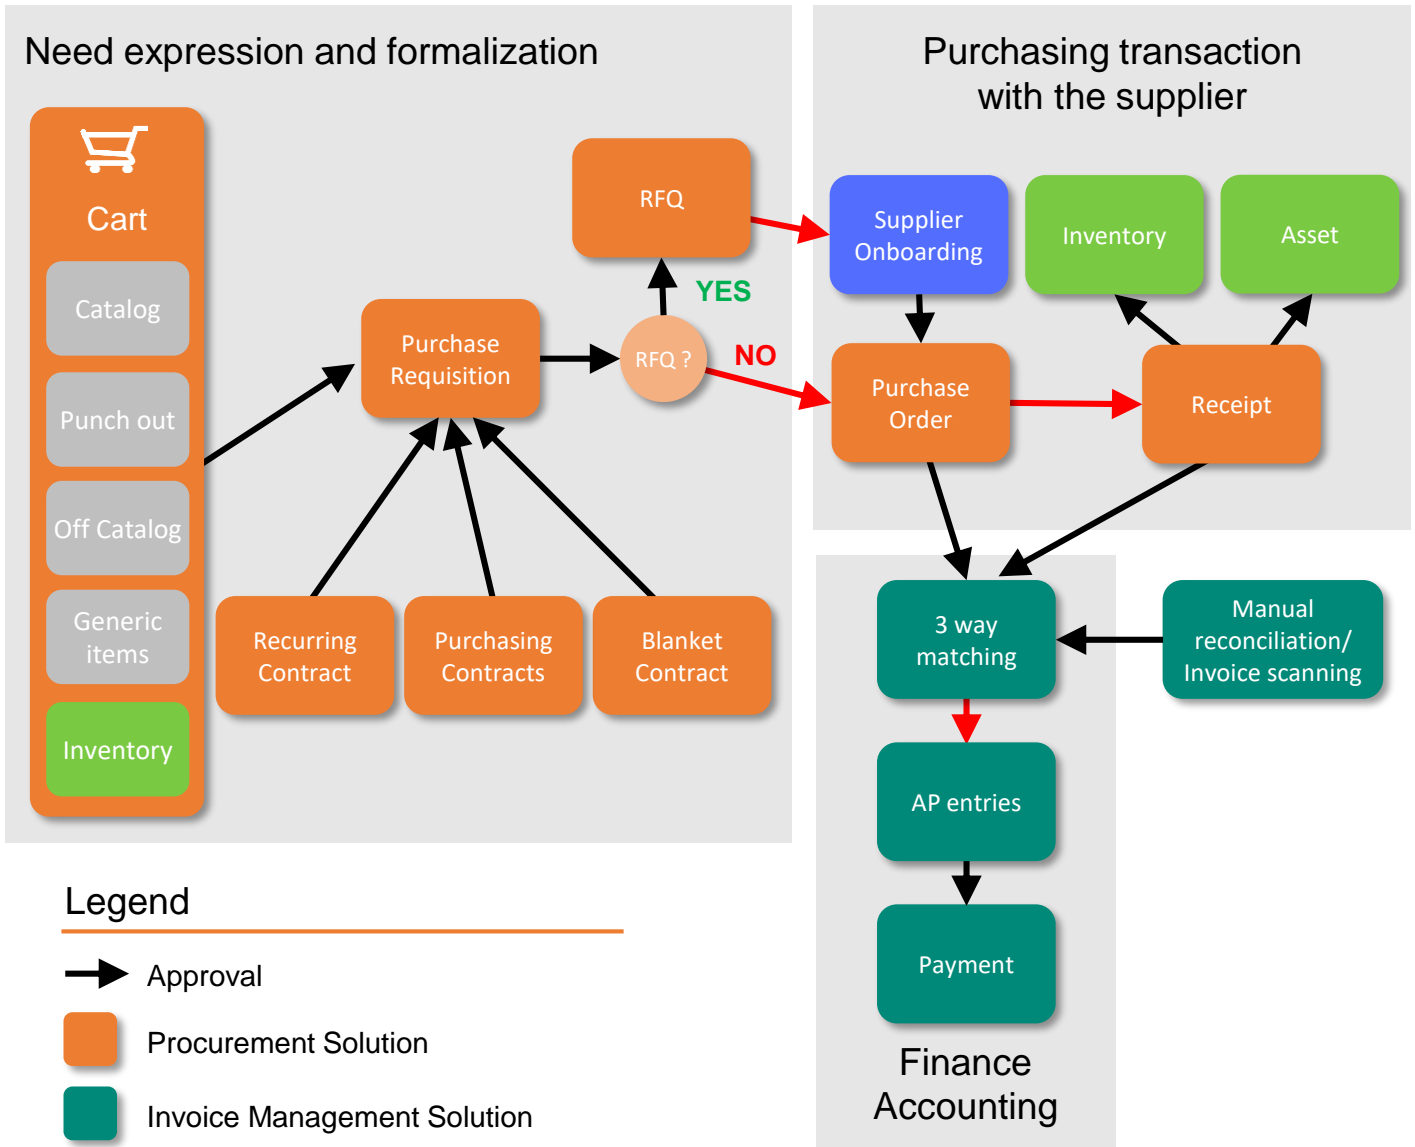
Need expression and formalization

Cart

Catalog

Punch out

Off Catalog

Generic items

Inventory

Purchase Requisition

RFQ

YES

RFQ ?

NO

Recurring Contract

Purchasing Contracts

Blanket Contract

Purchasing transaction with the supplier

Supplier Onboarding

Inventory

Asset

Purchase Order

Receipt

3 way matching

Manual reconciliation/ Invoice scanning

AP entries

Payment

Finance Accounting

Legend

Approval

Procurement Solution

Invoice Management Solution